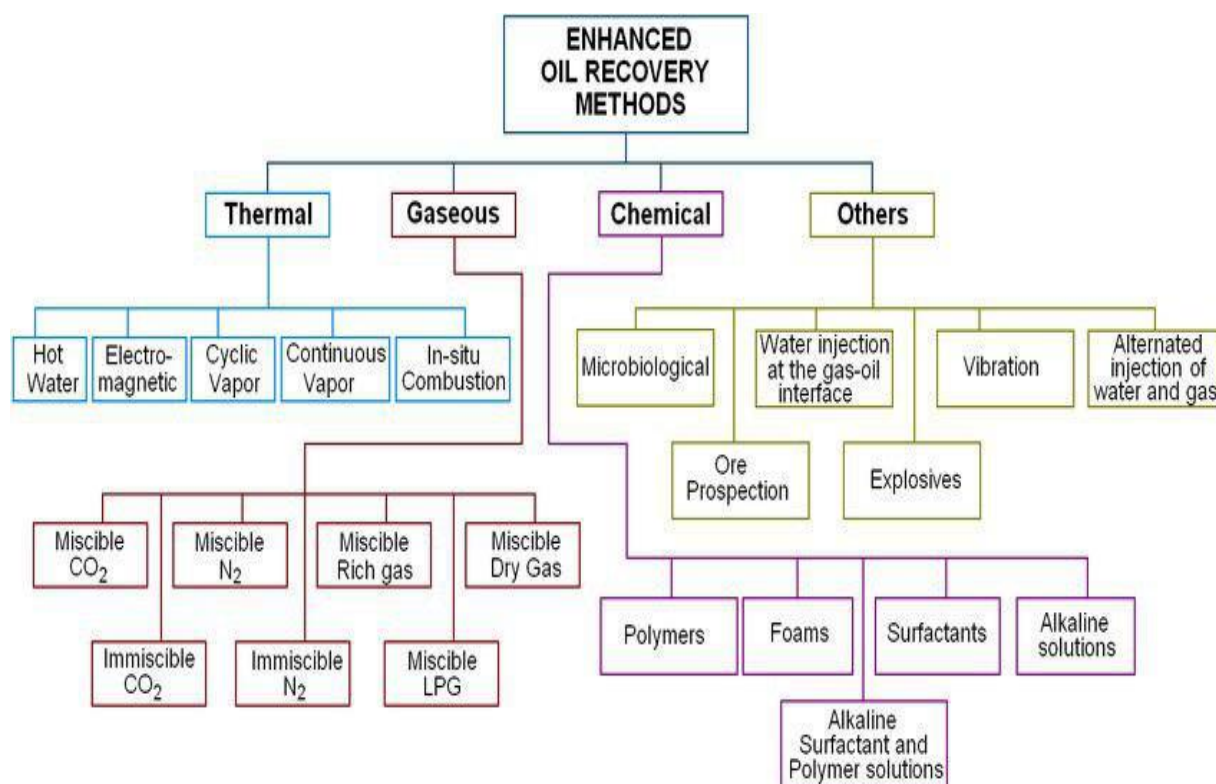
ENHANCED OIL RECOVERY METHODS

Thermal

Gaseous

Chemical

Others

Hot Water

Electromagnetic

Cyclic Vapor

Continuous Vapor

In-situ Combustion

Microbiological

Water injection at the gas-oil interface

Vibration

Alternated injection of water and gas

Ore Prospection

Explosives

Miscible $CO_2$

Miscible $N_2$

Miscible Rich gas

Miscible Dry Gas

Immiscible $CO_2$

Immiscible $N_2$

Miscible LPG

Polymers

Foams

Surfactants

Alkaline solutions

Alkaline Surfactant and Polymer solutions